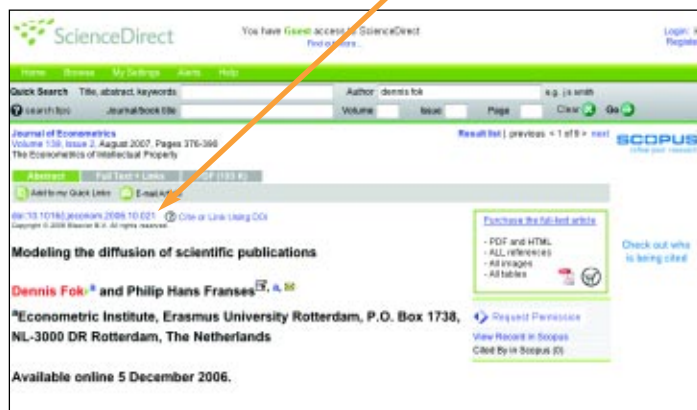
ScienceDirect

You have Guest access to ScienceDirect
Find out more...

Login: | Register

Home | Browse | My Settings | Alerts | Help

Quick Search Title, abstract, keywords | Author dennis fok | e.g. j s smith
Search tips | Journal/book title | Volume | Issue | Page | Clear | Go

Journal of Econometrics
Volume 139, Issue 2, August 2007, Pages 376-390
The Econometrics of Intellectual Property

Result list | previous < 1 of 9 > next

SCOPUS

Abstract | Full Text + Links | PDF (183 K)

Add to my Quick Links | E-mail Article

doi:10.1016/j.jeconom.2006.10.021 | Cite or Link Using DOI
Copyright © 2006 Elsevier B.V. All rights reserved.

Purchase the full-text article

- PDF and HTML
- ALL references
- All images
- All tables

Check out who is being cited

Modeling the diffusion of scientific publications

Dennis Fok, a and Philip Hans Franses, a

aEconometric Institute, Erasmus University Rotterdam, P.O. Box 1738, NL-3000 DR Rotterdam, The Netherlands

Request Permission
View Record in Scopus
Cited By in Scopus (0)

Available online 5 December 2006.